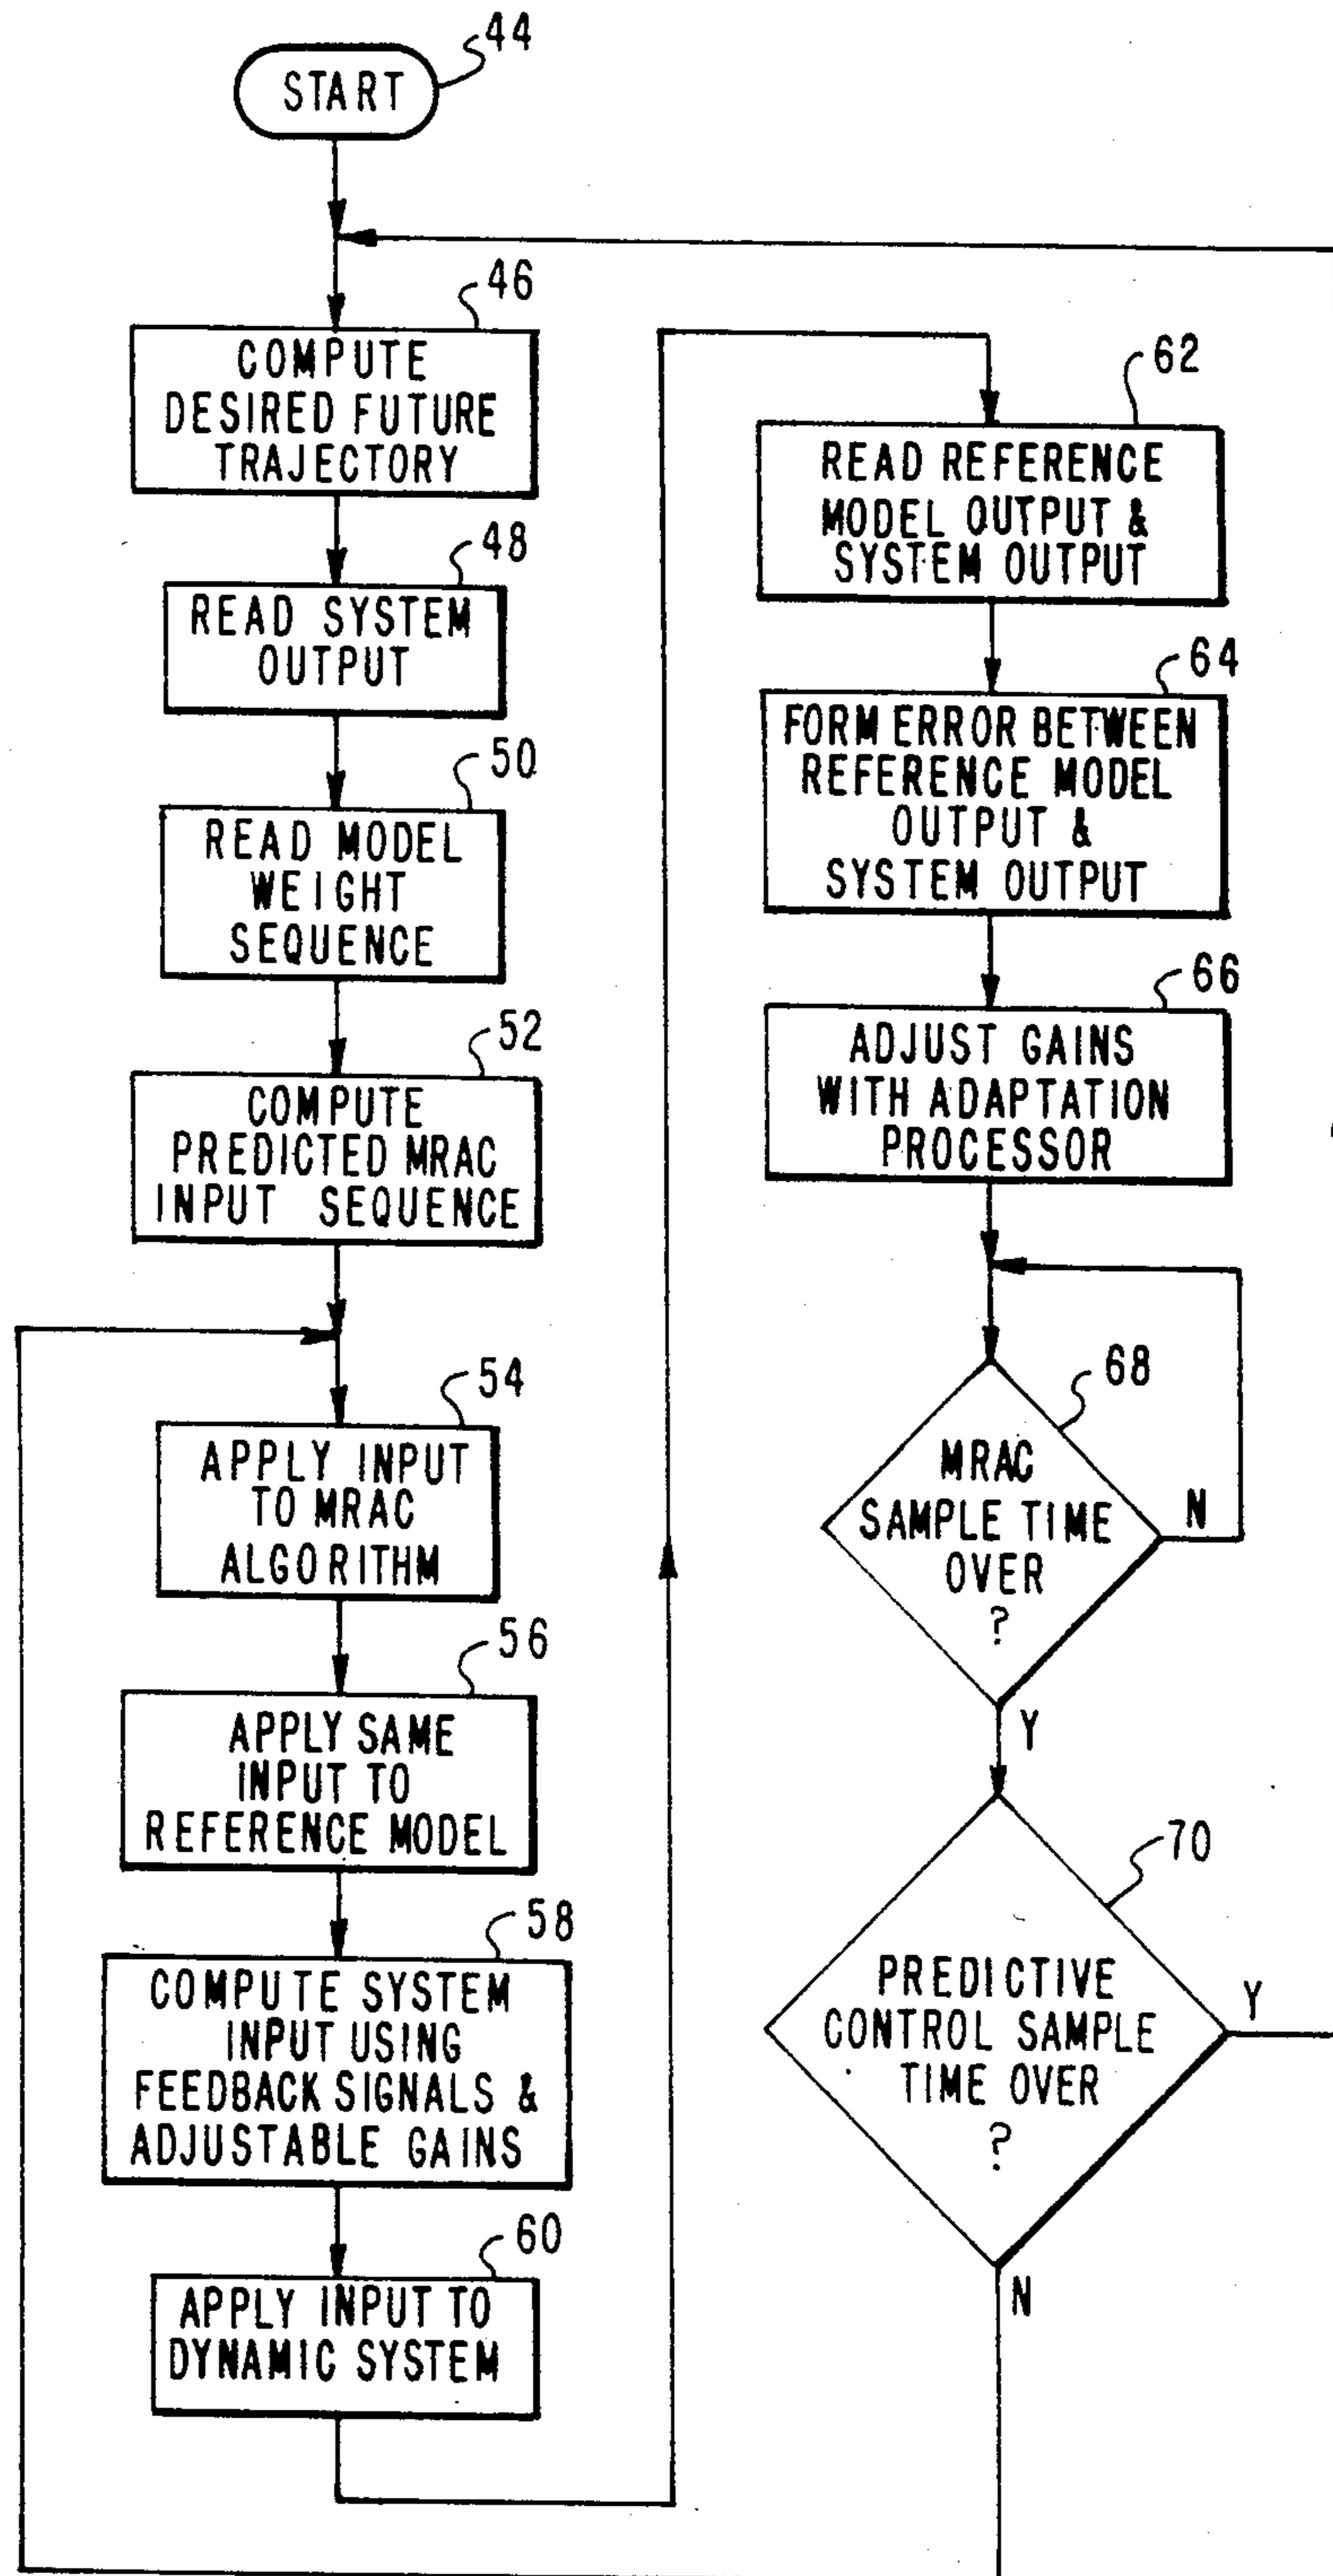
START
44
46
COMPUTE DESIRED FUTURE TRAJECTORY
48
READ SYSTEM OUTPUT
50
READ MODEL WEIGHT SEQUENCE
52
COMPUTE PREDICTED MRAC INPUT SEQUENCE
54
APPLY INPUT TO MRAC ALGORITHM
56
APPLY SAME INPUT TO REFERENCE MODEL
58
COMPUTE SYSTEM INPUT USING FEEDBACK SIGNALS & ADJUSTABLE GAINS
60
APPLY INPUT TO DYNAMIC SYSTEM
62
READ REFERENCE MODEL OUTPUT & SYSTEM OUTPUT
64
FORM ERROR BETWEEN REFERENCE MODEL OUTPUT & SYSTEM OUTPUT
66
ADJUST GAINS WITH ADAPTATION PROCESSOR
68
MRAC SAMPLE TIME OVER ?
N
Y
70
PREDICTIVE CONTROL SAMPLE TIME OVER ?
Y
N